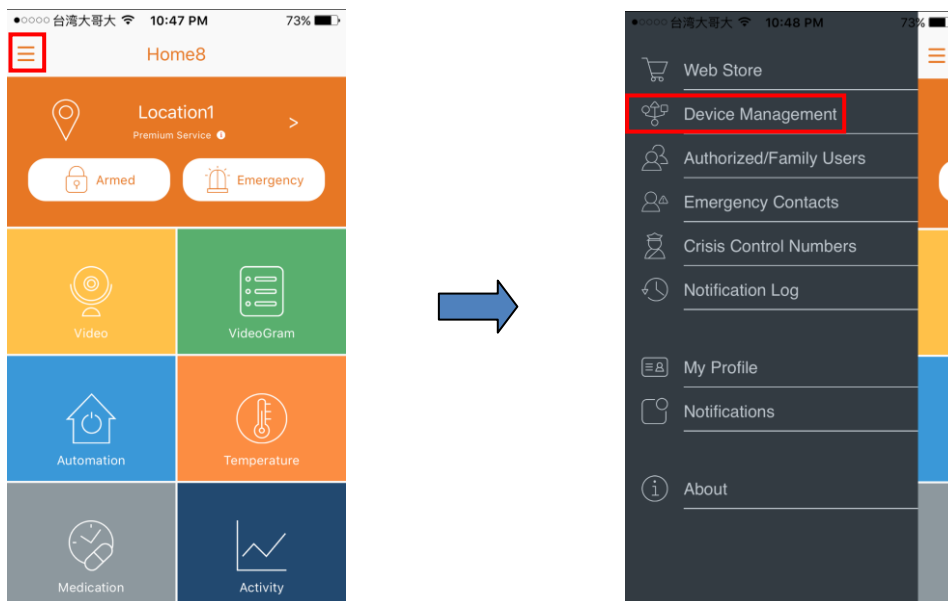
●○○○○ 台湾大哥大 10:47 PM 73%

Home8

Location1
Premium Service

>

Armed

Emergency

Video

VideoGram

Automation

Temperature

Medication

Activity

●○○○○ 台湾大哥大 10:48 PM 73%

Web Store

Device Management

Authorized/Family Users

Emergency Contacts

Crisis Control Numbers

Notification Log

My Profile

Notifications

About